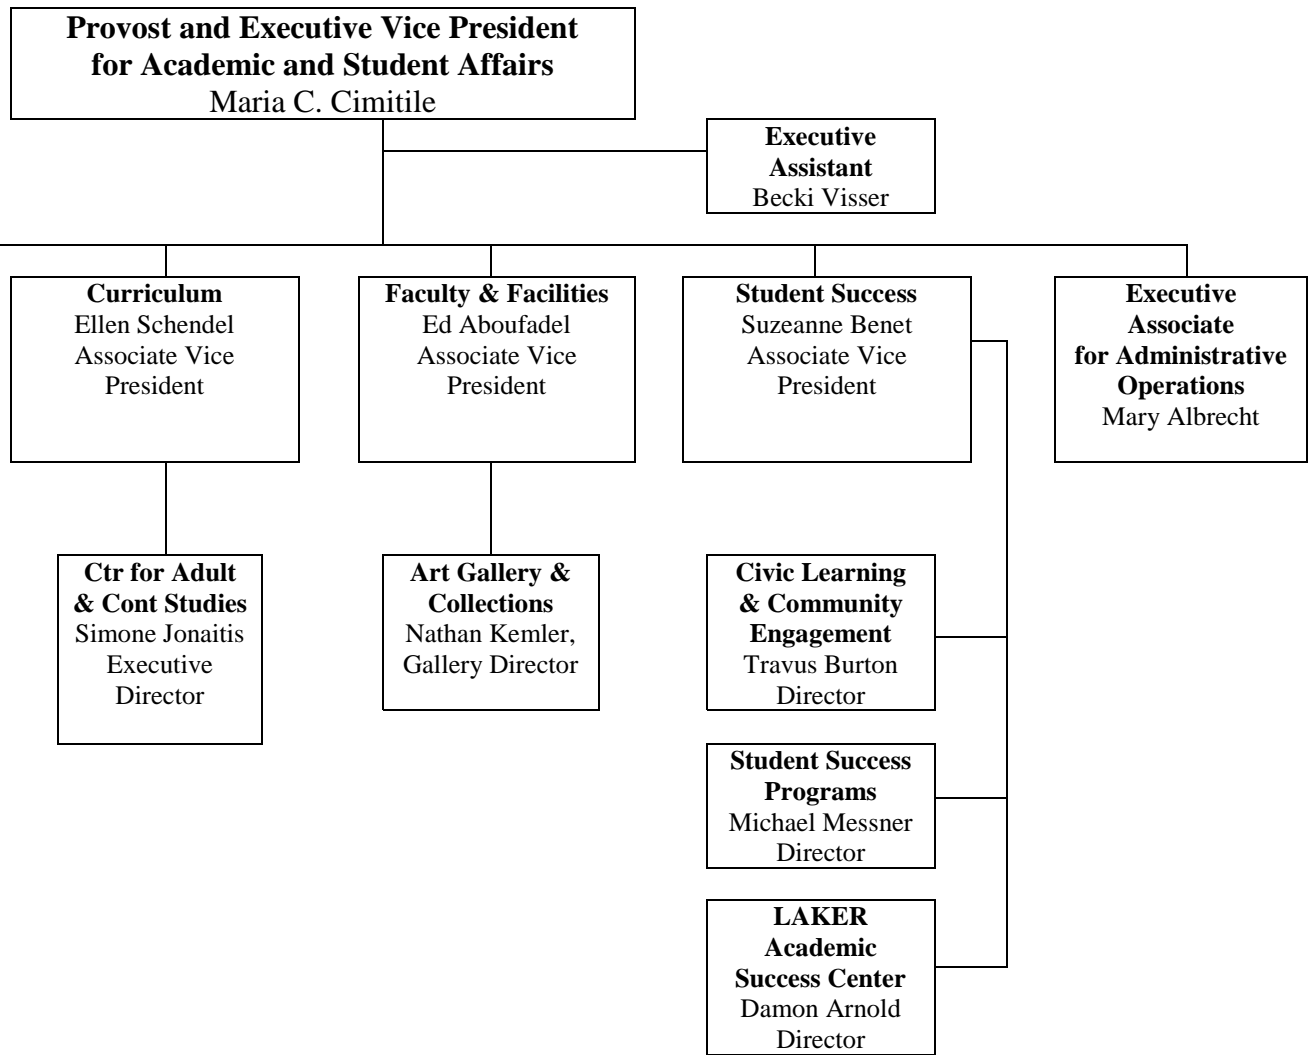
Provost and Executive Vice President for Academic and Student Affairs
Maria C. Cimitile

Executive Assistant
Becki Visser

Curriculum
Ellen Schendel
Associate Vice President

Faculty & Facilities
Ed Aboufadel
Associate Vice President

Student Success
Suzeanne Benet
Associate Vice President

Executive Associate for Administrative Operations
Mary Albrecht

Ctr for Adult & Cont Studies
Simone Jonaitis
Executive Director

Art Gallery & Collections
Nathan Kemler, Gallery Director

Civic Learning & Community Engagement
Travus Burton
Director

Student Success Programs
Michael Messner
Director

LAKER Academic Success Center
Damon Arnold
Director